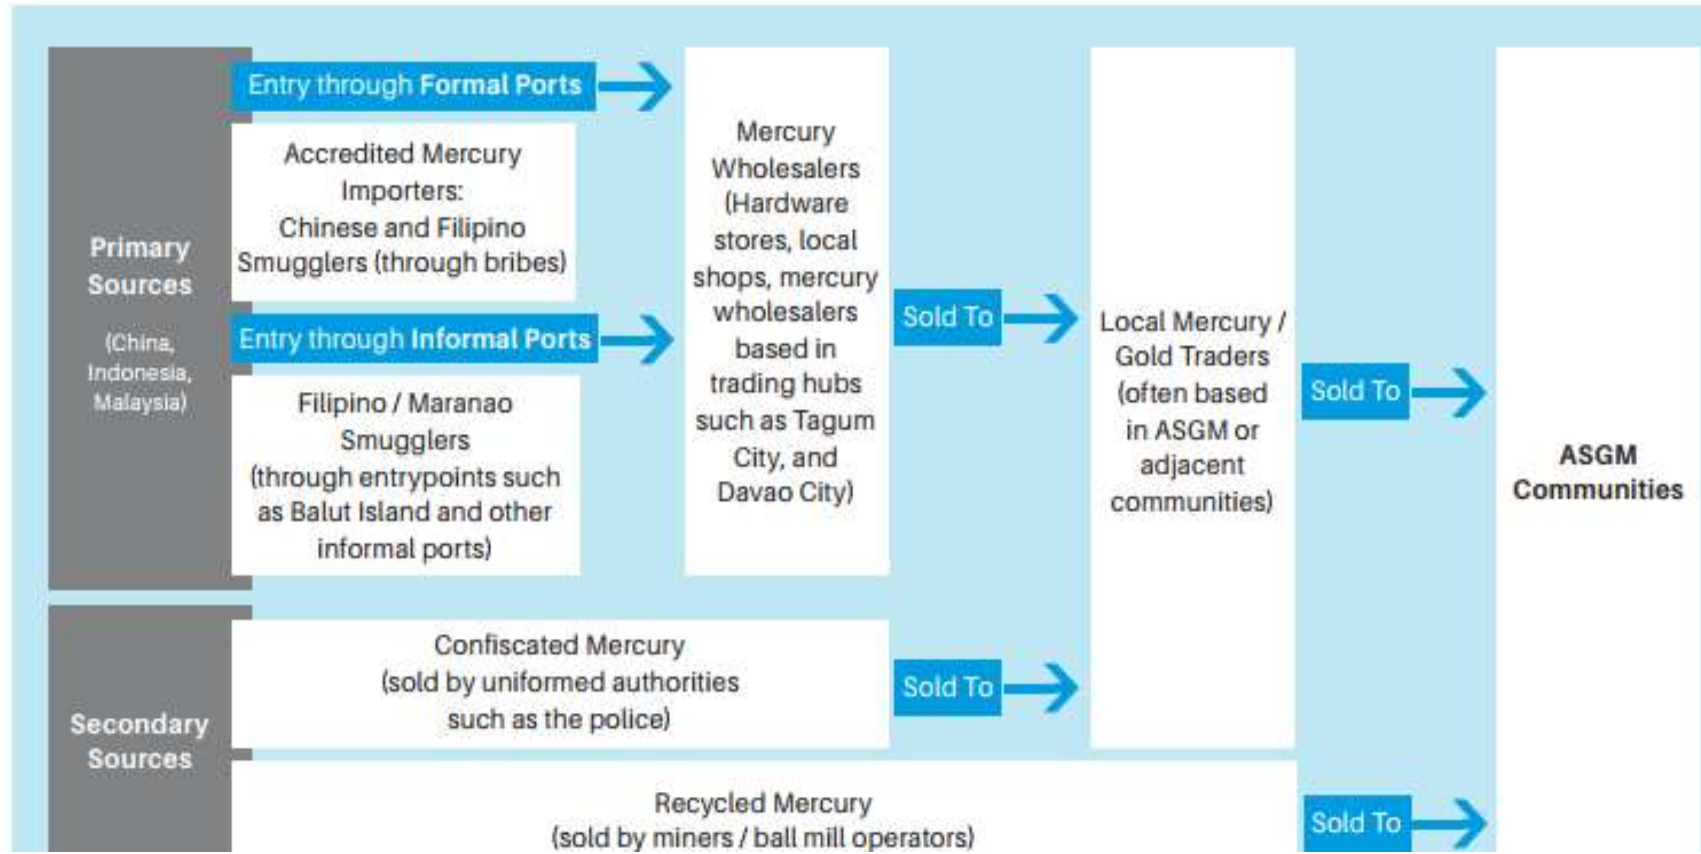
Primary Sources

(China, Indonesia, Malaysia)

Entry through Formal Ports

Accredited Mercury Importers:
Chinese and Filipino Smugglers (through bribes)

Entry through Informal Ports

Filipino / Maranao Smugglers
(through entrypoints such as Balut Island and other informal ports)

Mercury Wholesalers (Hardware stores, local shops, mercury wholesalers based in trading hubs such as Tagum City, and Davao City)

Sold To

Local Mercury / Gold Traders (often based in ASGM or adjacent communities)

Sold To

ASGM Communities

Secondary Sources

Confiscated Mercury
(sold by uniformed authorities such as the police)

Sold To

Recycled Mercury
(sold by miners / ball mill operators)

Sold To